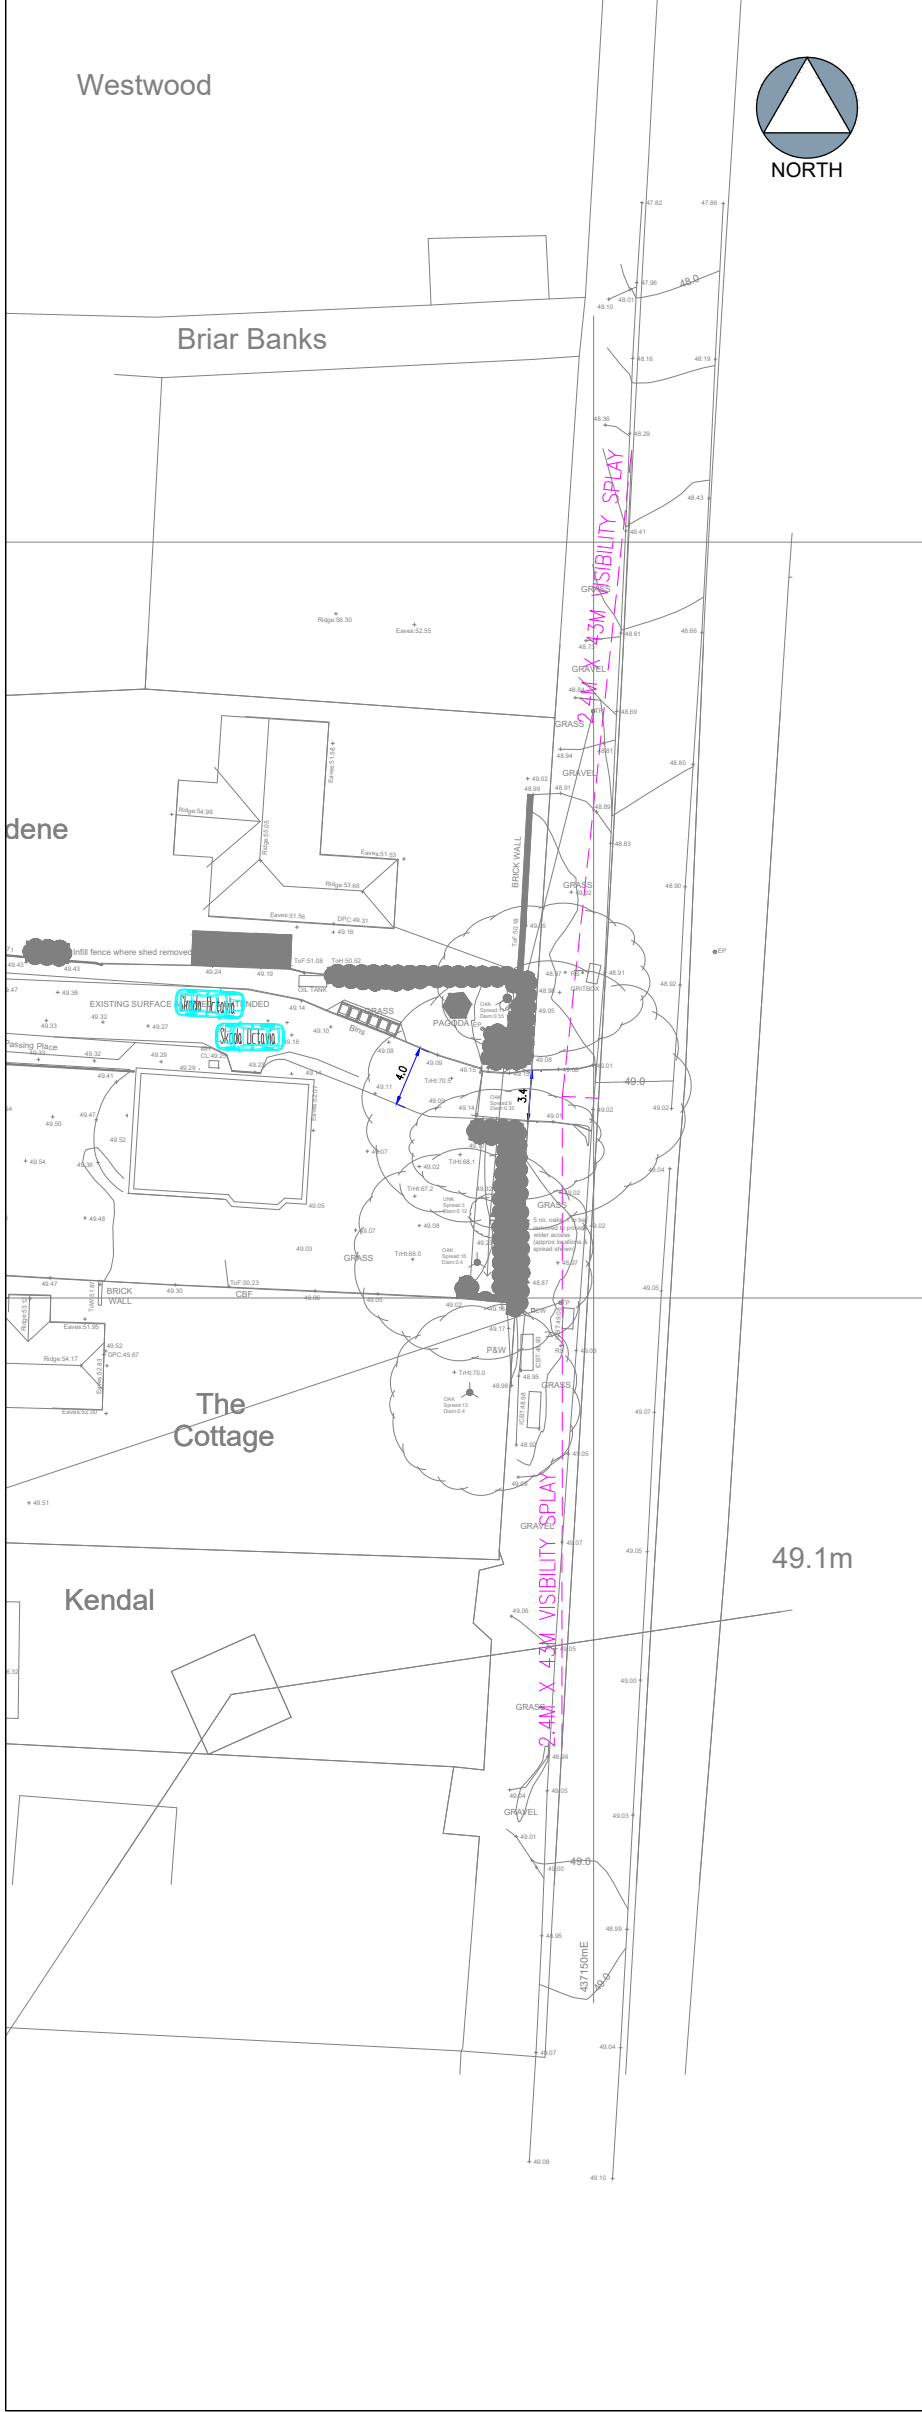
Westwood

NORTH

Briar Banks

47.82
47.88
47.96
48.01
48.10
49.0
48.16
48.19
48.36
48.29
48.43
48.41
2.4M X 43M VISIBILITY SPLAY
Ridge:56.30
Eaves:52.55
48.61
48.66
48.73
GRAVEL
GRASS
48.69
48.94
48.81
48.80
GRAVEL
49.02
48.99
48.91
48.89
Eaves:51.68
Ridge:54.99
Ridge:55.05
dene
Eaves:51.53
48.83
Ridge:53.66
BRICK WALL
GRASS
48.90
Eaves:51.56
DPC:49.31
49.16
ToF:50.18
Infill fence where shed removed
ToF:51.08
ToH:50.52
49.43
49.24
49.19
48.97
48.91
EP
48.92
OIL TANK
GRITBOX
49.38
EXISTING SURFACE EXTENDED
Skoda Octavia
Skoda Octavia
GRASS
49.05
49.32
49.33
49.27
49.14
49.10
Bins
PAGODA
Passing Place
49.32
49.29
49.23
49.16
49.08
49.08
49.01
49.0
49.41
49.14
4.0
3.4
49.11
TrHt:70.5
49.15
49.02
49.09
49.02
49.47
49.50
49.52
49.14
49.01
49.07
49.54
49.36
TrHt:68.1
49.02
TrHt:67.2
49.04
49.48
49.05
49.07
49.08
GRASS
5 no. oaks to be removed to provide wider access (approx locations & spread shown)
49.02
49.03
GRASS
TrHt:66.0
49.07
49.47
BRICK WALL
49.30
ToF:50.23
CBF
49.06
49.05
49.05
48.87
49.02
49.16
49.17
Eaves:51.95
P&W
49.03
49.52
DPC:49.67
Ridge:54.17
TrHt:70.0
48.95
GRASS
48.98
The Cottage
Eaves:52.00
49.07
48.92
49.05
49.09
49.51
2.4M X 43M VISIBILITY SPLAY
GRAVEL
49.07
49.05
49.1m
Kendal
49.06
49.05
49.00
GRASS
48.99
49.05
49.04
GRAVEL
49.03
49.01
49.0
49.00
48.95
48.99
437150mE
49.0
49.07
49.04
49.08
49.10